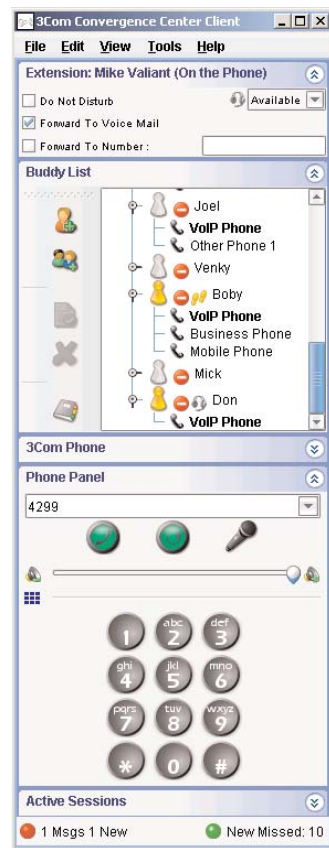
3Com Convergence Center Client

File Edit View Tools Help

Extension: Mike Valiant (On the Phone)

Do Not Disturb

Available

Forward To Voice Mail

Forward To Number :

Buddy List

Joel

VoIP Phone

Other Phone 1

Venky

Boby

VoIP Phone

Business Phone

Mobile Phone

Mick

Don

VoIP Phone

3Com Phone

Phone Panel

4299

1

abc 2

def 3

ghi 4

jkl 5

mno 6

pqrs 7

tuv 8

wxyz 9

*

0

#

Active Sessions

1 Msgs 1 New

New Missed: 10